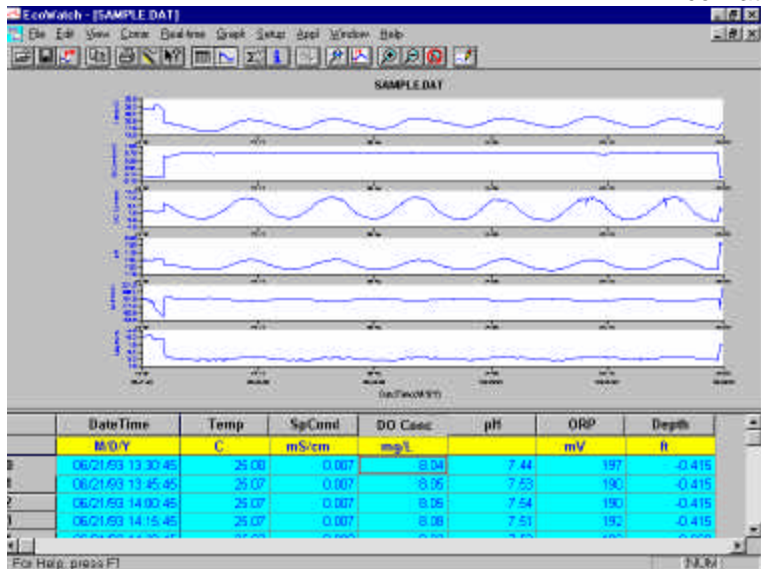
EcoWatch - [SAMPLE.DAT]

File Edit View Comm Real-time Graph Setup Appl Window Help

SAMPLE.DAT

Date/Time(M/D/Y)

| | DateTime | Temp | SpCond | DO Conc | pH | ORP | Depth |
|---|---|---|---|---|---|---|---|
| | M/D/Y | C | mS/cm | mg/L | | mV | ft |
| | 06/21/93 13:30:45 | 25.08 | 0.007 | 8.04 | 7.44 | 197 | -0.415 |
| | 06/21/93 13:45:45 | 25.07 | 0.007 | 8.05 | 7.53 | 190 | -0.415 |
| | 06/21/93 14:00:45 | 25.07 | 0.007 | 8.09 | 7.54 | 190 | -0.415 |
| | 06/21/93 14:15:45 | 25.07 | 0.007 | 8.08 | 7.51 | 192 | -0.415 |

For Help, press F1

NUM